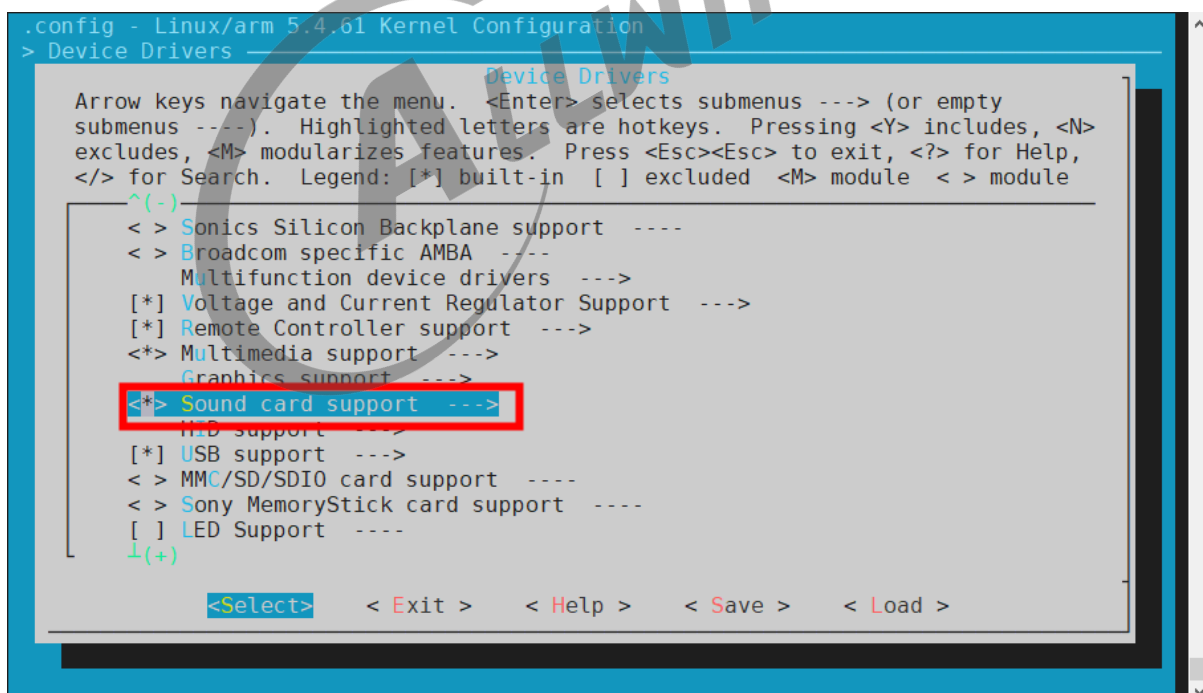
.config - Linux/arm 5.4.61 Kernel Configuration
> Device Drivers

Device Drivers

Arrow keys navigate the menu. <Enter> selects submenus ---> (or empty submenus ----). Highlighted letters are hotkeys. Pressing <Y> includes, <N> excludes, <M> modularizes features. Press <Esc><Esc> to exit, <?> for Help, </> for Search. Legend: [*] built-in [ ] excluded <M> module < > module

^(-)
< > Sonics Silicon Backplane support ----
< > Broadcom specific AMBA ----
Multifunction device drivers --->
[*] Voltage and Current Regulator Support --->
[*] Remote Controller support --->
<*> Multimedia support --->
Graphics support --->
<*> Sound card support --->
HID support --->
[*] USB support --->
< > MMC/SD/SDIO card support ----
< > Sony MemoryStick card support ----
[ ] LED Support ----
⊥(+)

<Select> < Exit > < Help > < Save > < Load >